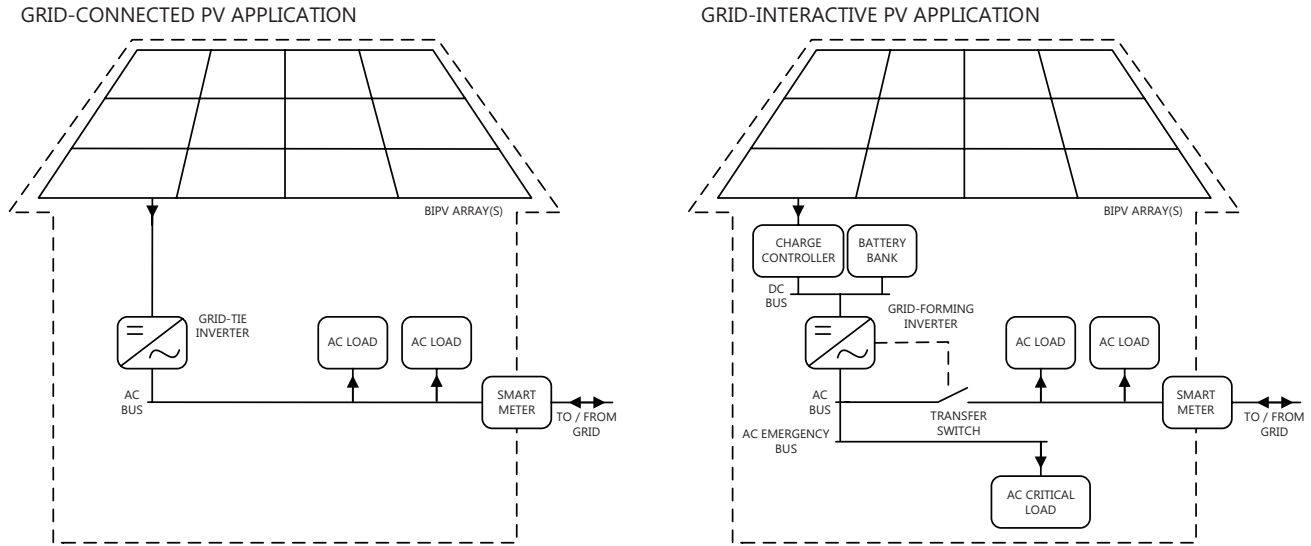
GRID-CONNECTED PV APPLICATION

BIPV ARRAY(S)

GRID-TIE INVERTER

AC LOAD

AC LOAD

AC BUS

SMART METER

TO / FROM GRID

GRID-INTERACTIVE PV APPLICATION

BIPV ARRAY(S)

CHARGE CONTROLLER

BATTERY BANK

DC BUS

GRID-FORMING INVERTER

AC LOAD

AC LOAD

AC BUS

TRANSFER SWITCH

SMART METER

TO / FROM GRID

AC EMERGENCY BUS

AC CRITICAL LOAD